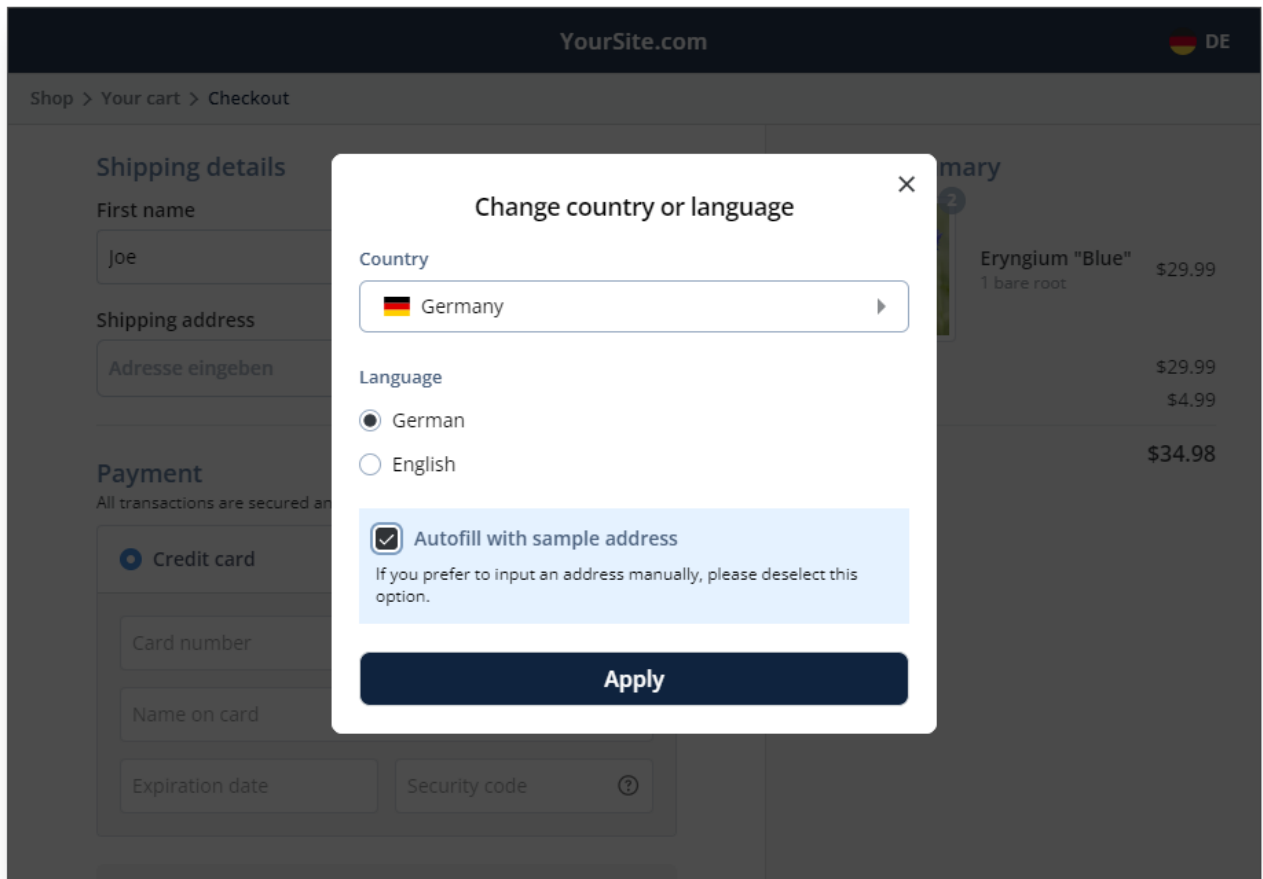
YourSite.com

DE

Shop > Your cart > Checkout

Shipping details

First name

Joe

Shipping address

Adresse eingeben

Payment

All transactions are secured an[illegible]

Credit card

Card number

Name on card

Expiration date

Security code

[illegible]mary

2

Eryngium "Blue"

1 bare root

$29.99

$29.99

$4.99

$34.98

Change country or language

Country

Germany

Language

German

English

Autofill with sample address

If you prefer to input an address manually, please deselect this option.

Apply